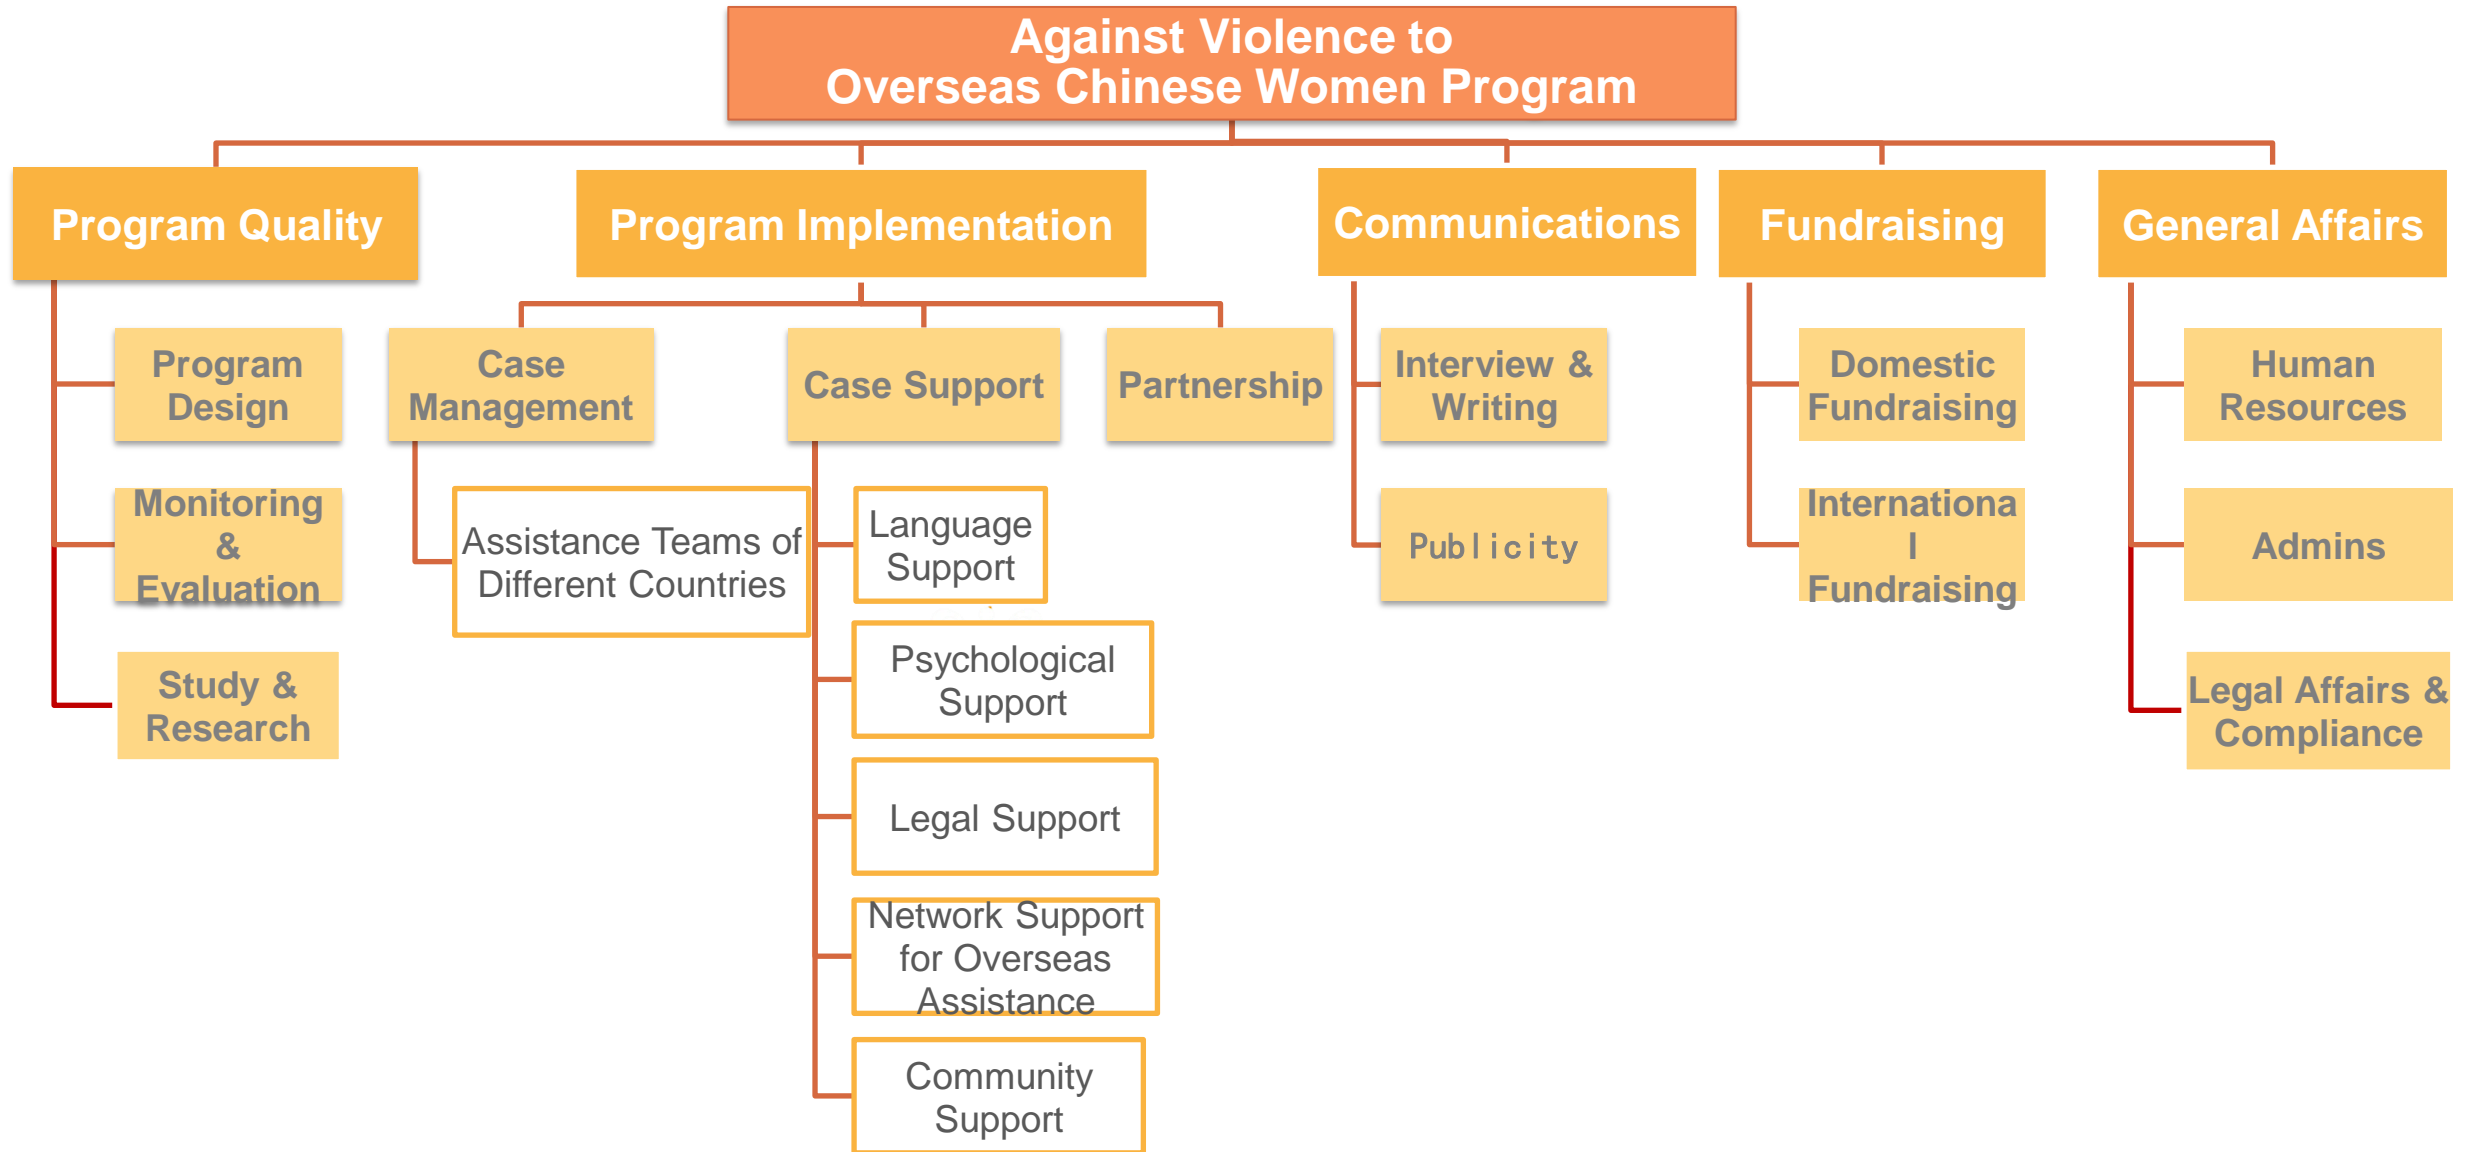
Against Violence to Overseas Chinese Women Program

Program Quality

Program Design

Monitoring & Evaluation

Study & Research

Program Implementation

Case Management

Assistance Teams of Different Countries

Case Support

Language Support

Psychological Support

Legal Support

Network Support for Overseas Assistance

Community Support

Partnership

Communications

Interview & Writing

Publicity

Fundraising

Domestic Fundraising

Internationa l Fundraising

General Affairs

Human Resources

Admins

Legal Affairs & Compliance